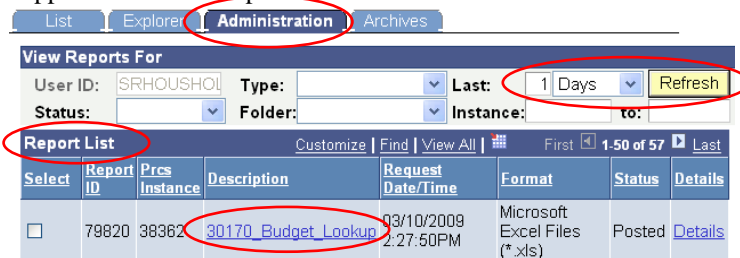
List Explorer Administration Archives

View Reports For

| User ID: | SRHOUSHOL | Type: | | Last: | 1 Days | Refresh |
|---|---|---|---|---|---|---|
| Status: | | Folder: | | Instance: | | to: |

Report List Customize | Find | View All | First 1-50 of 57 Last

| Select | Report ID | Prcs Instance | Description | Request Date/Time | Format | Status | Details |
|---|---|---|---|---|---|---|---|
| ☐ | 79820 | 38362 | 30170_Budget_Lookup | 03/10/2009 2:27:50PM | Microsoft Excel Files (*.xls) | Posted | Details |